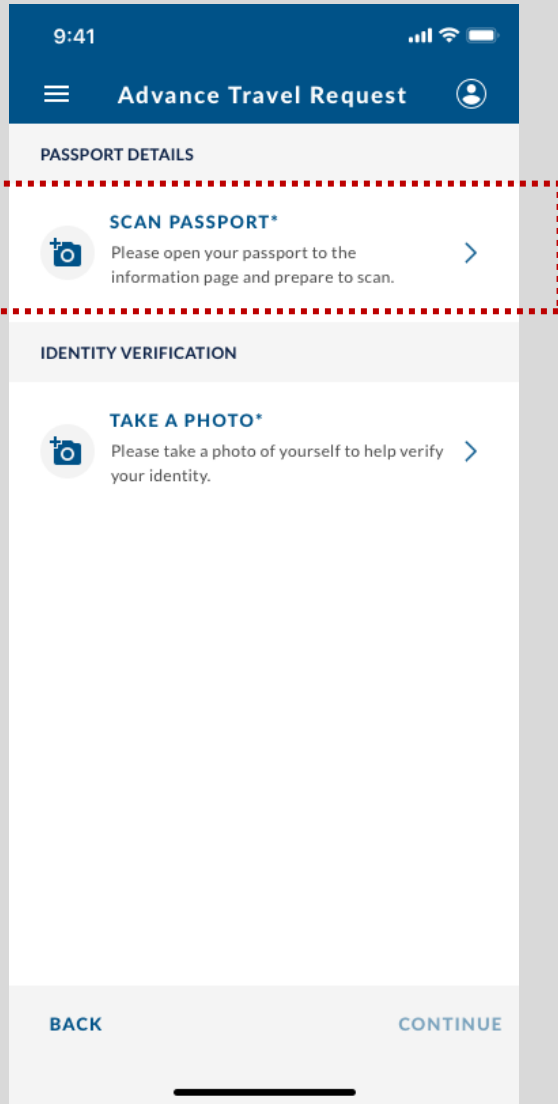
9:41

Advance Travel Request

PASSPORT DETAILS

SCAN PASSPORT*
Please open your passport to the information page and prepare to scan.

IDENTITY VERIFICATION

TAKE A PHOTO*
Please take a photo of yourself to help verify your identity.

BACK

CONTINUE